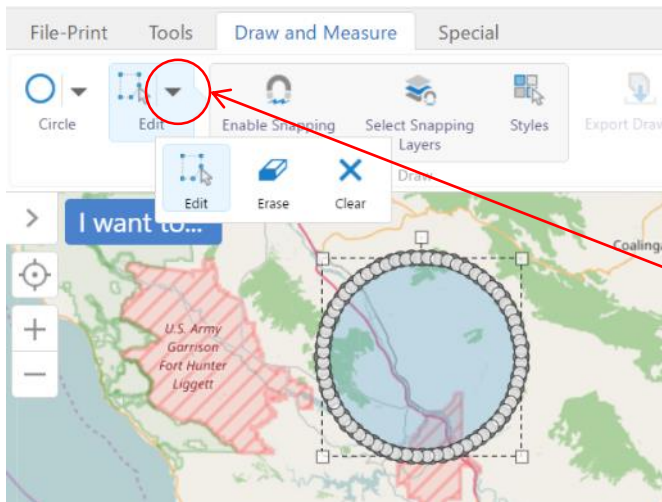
File-Print Tools Draw and Measure Special

Circle Edit Enable Snapping Select Snapping Layers Styles Export Draw

Edit Erase Clear

Draw

I want to...

U.S. Army Garrison Fort Hunter Liggett

Coalinga